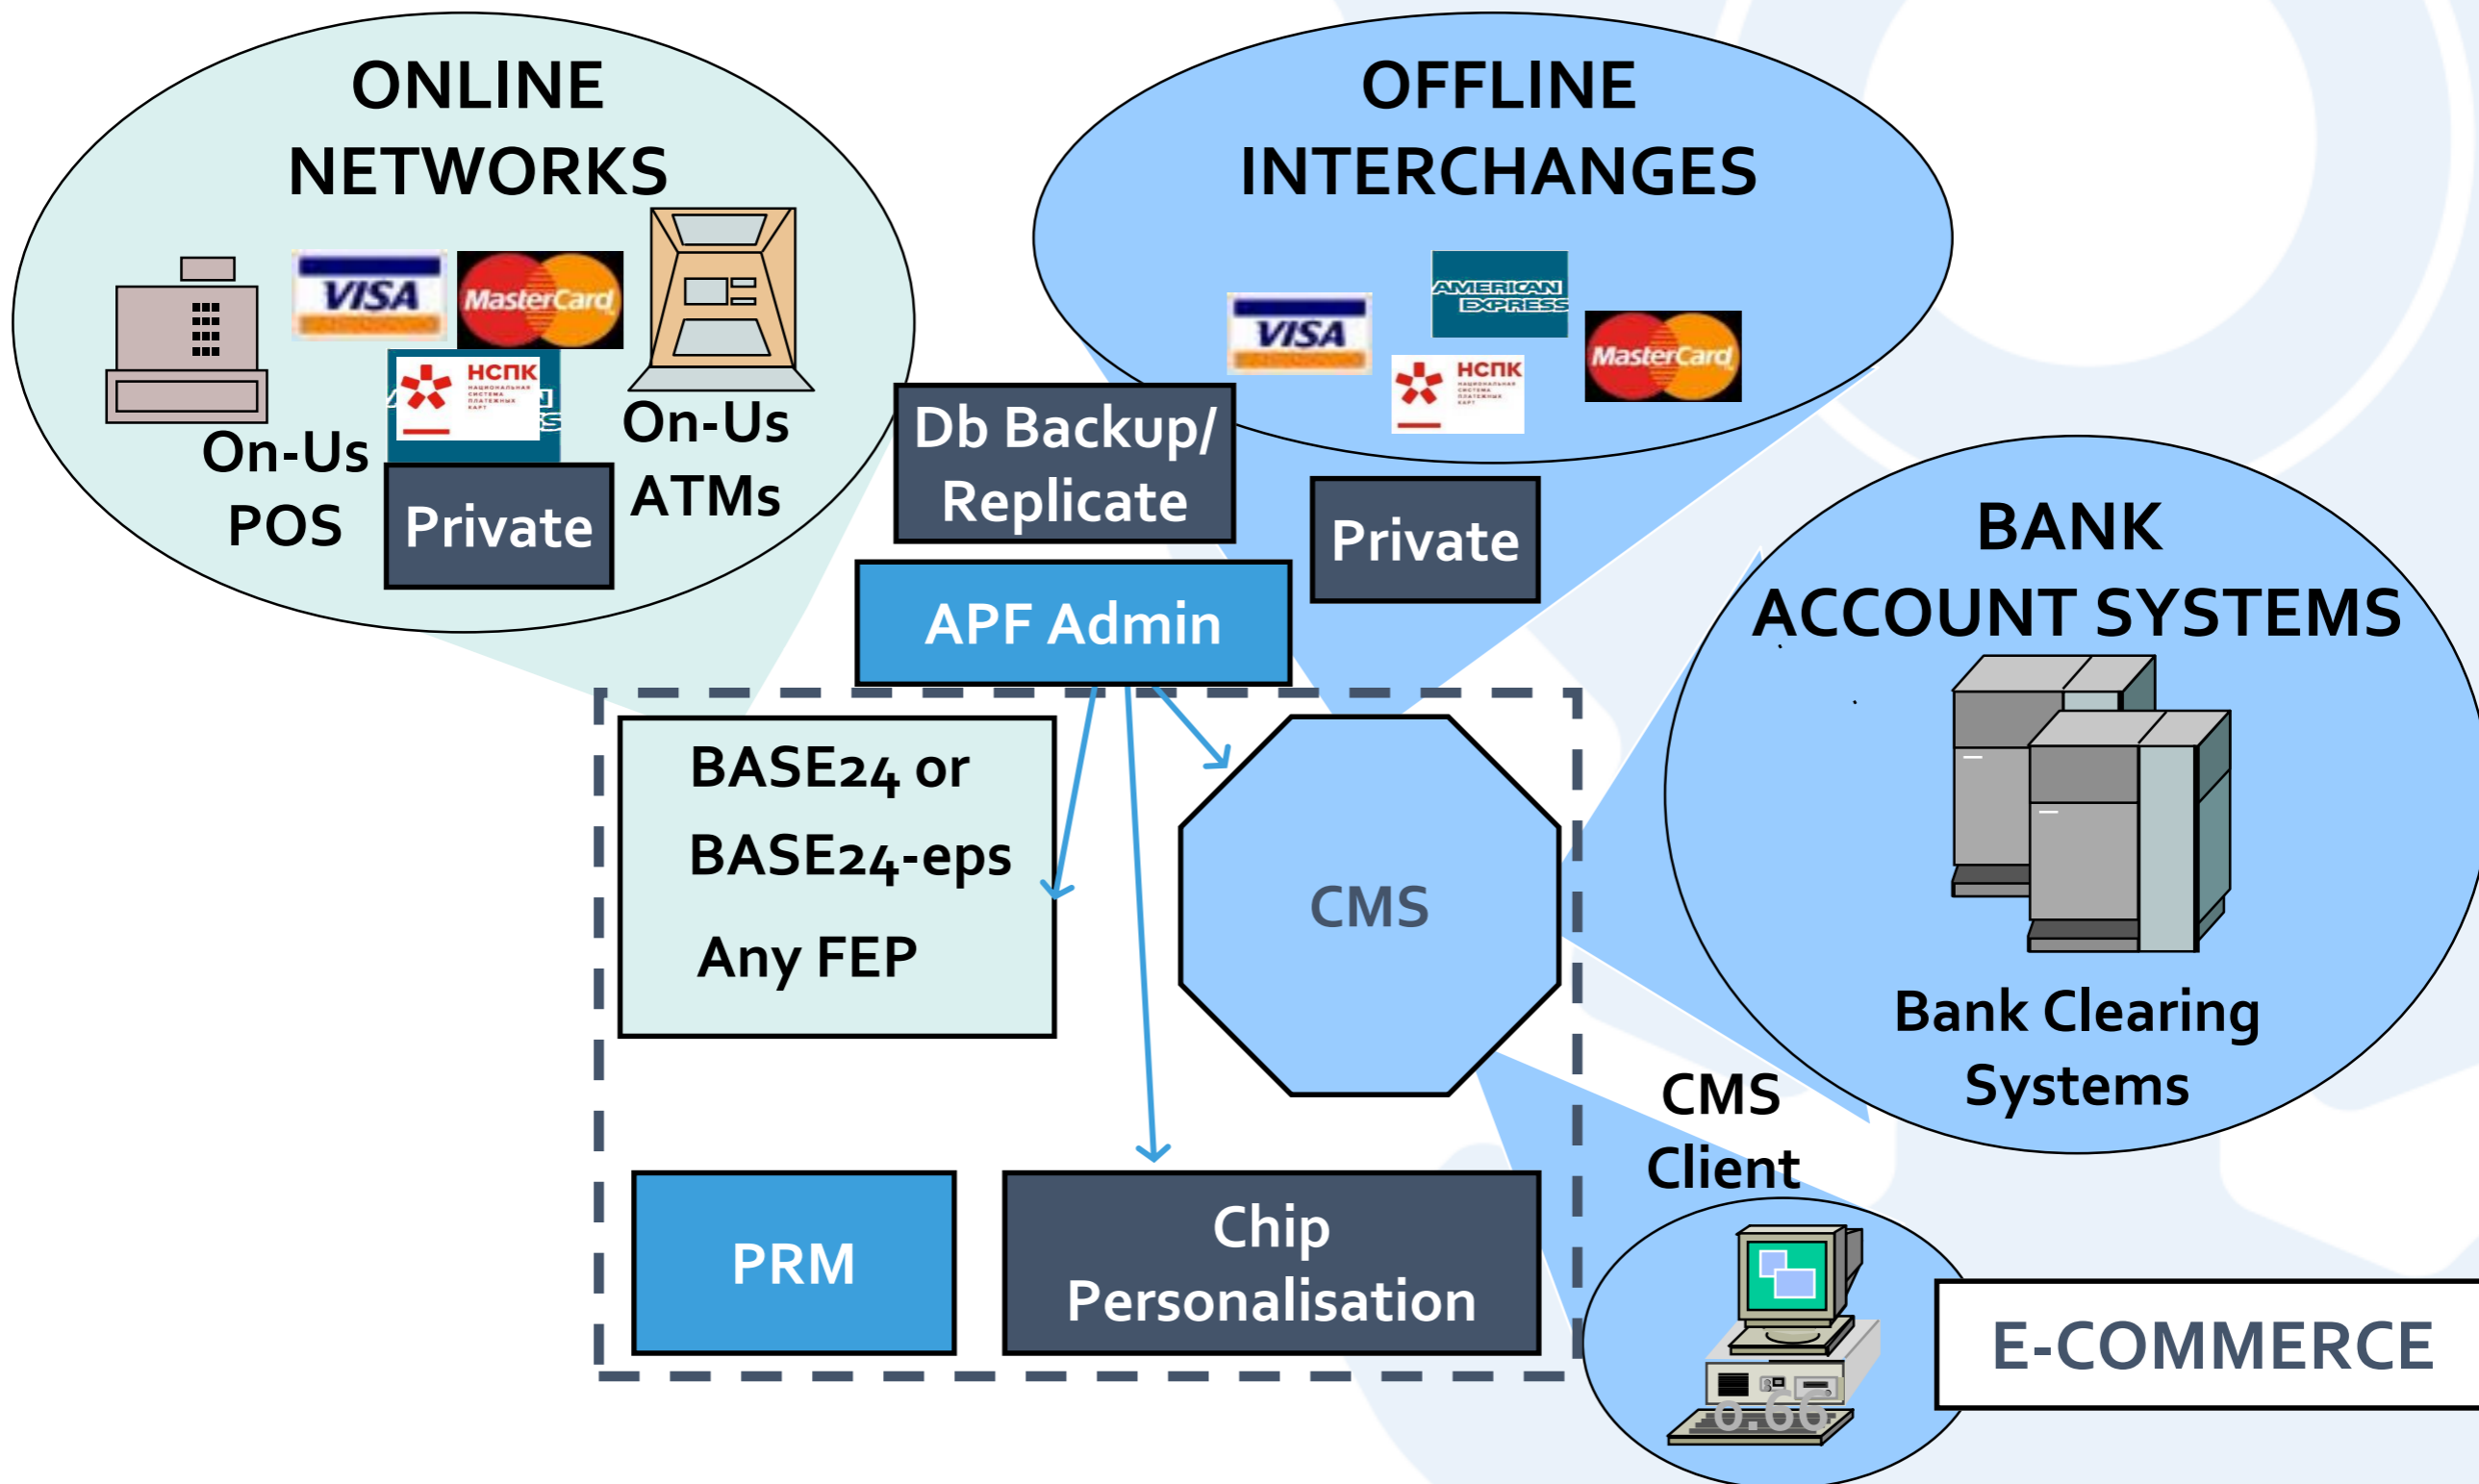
ONLINE NETWORKS

VISA

MasterCard

НСПК

On-Us POS

Private

On-Us ATMs

OFFLINE INTERCHANGES

AMERICAN EXPRESS

VISA

НСПК

MasterCard

Db Backup/ Replicate

Private

APF Admin

BANK ACCOUNT SYSTEMS

Bank Clearing Systems

BASE24 or

BASE24-eps

Any FEP

CMS

CMS Client

PRM

Chip Personalisation

E-COMMERCE